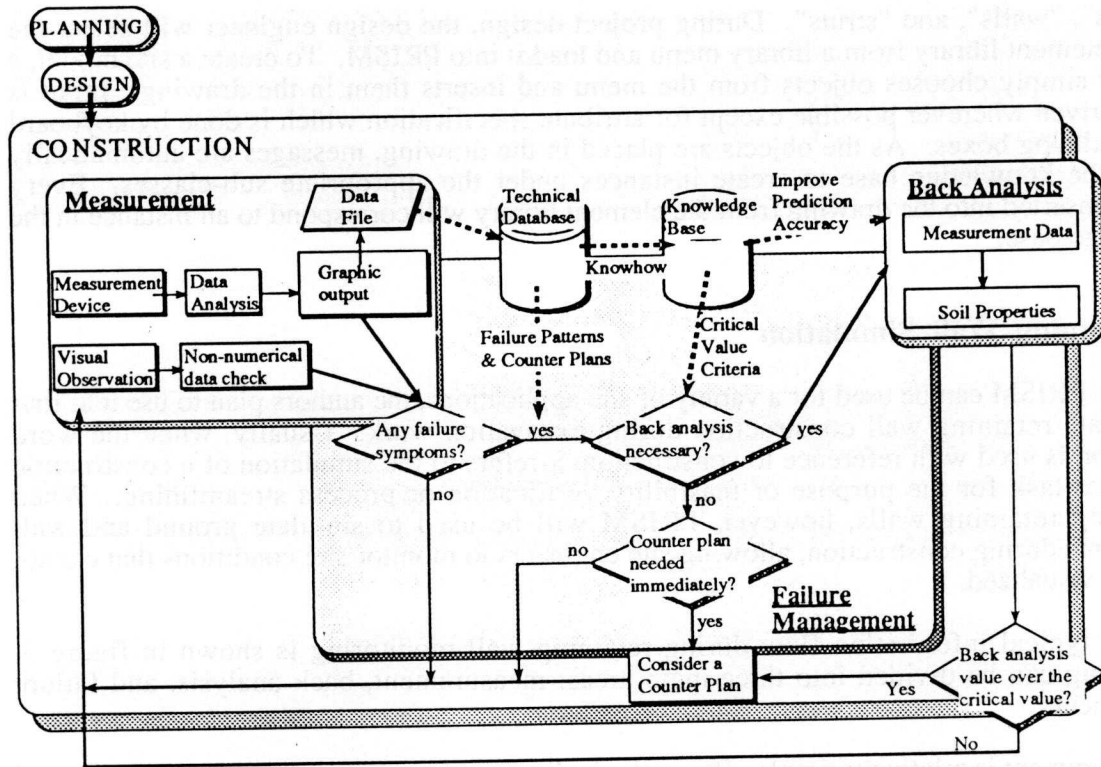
PLANNING

DESIGN

CONSTRUCTION

Measurement

Data File

Technical Database

Improve Prediction Accuracy

Knowledge Base

Back Analysis

Measurement Data

Soil Properties

Measurement Device

Data Analysis

Graphic output

Knowhow

Failure Patterns & Counter Plans

Critical Value Criteria

Visual Observation

Non-numerical data check

Any failure symptoms?

yes

Back analysis necessary?

yes

no

no

no

Counter plan needed immediately?

yes

Failure Management

Consider a Counter Plan

Back analysis value over the critical value?

Yes

No